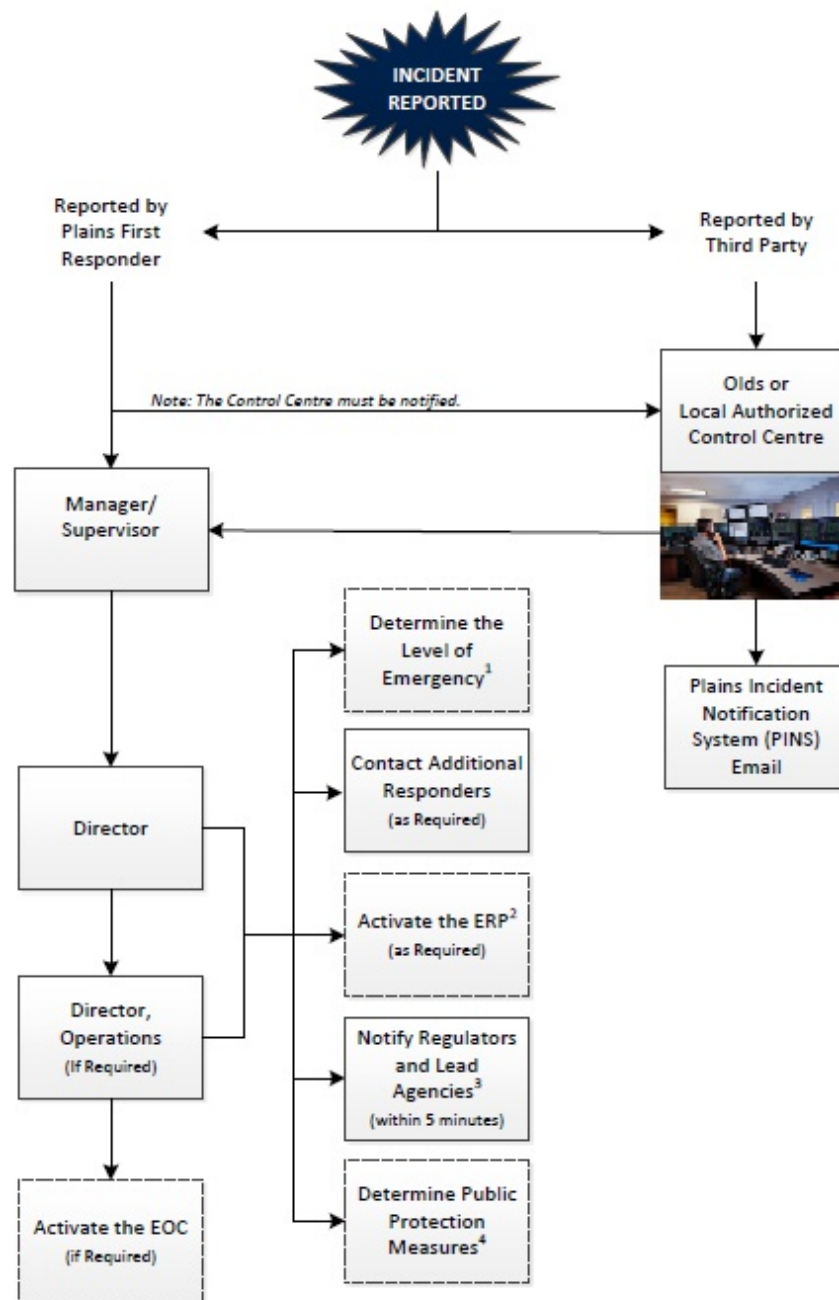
INCIDENT REPORTED

Reported by Plains First Responder

Reported by Third Party

Note: The Control Centre must be notified.

Olds or Local Authorized Control Centre

Manager/ Supervisor

Plains Incident Notification System (PINS) Email

Determine the Level of Emergency$^1$

Contact Additional Responders (as Required)

Director

Activate the ERP$^2$ (as Required)

Director, Operations (If Required)

Notify Regulators and Lead Agencies$^3$ (within 5 minutes)

Activate the EOC (if Required)

Determine Public Protection Measures$^4$